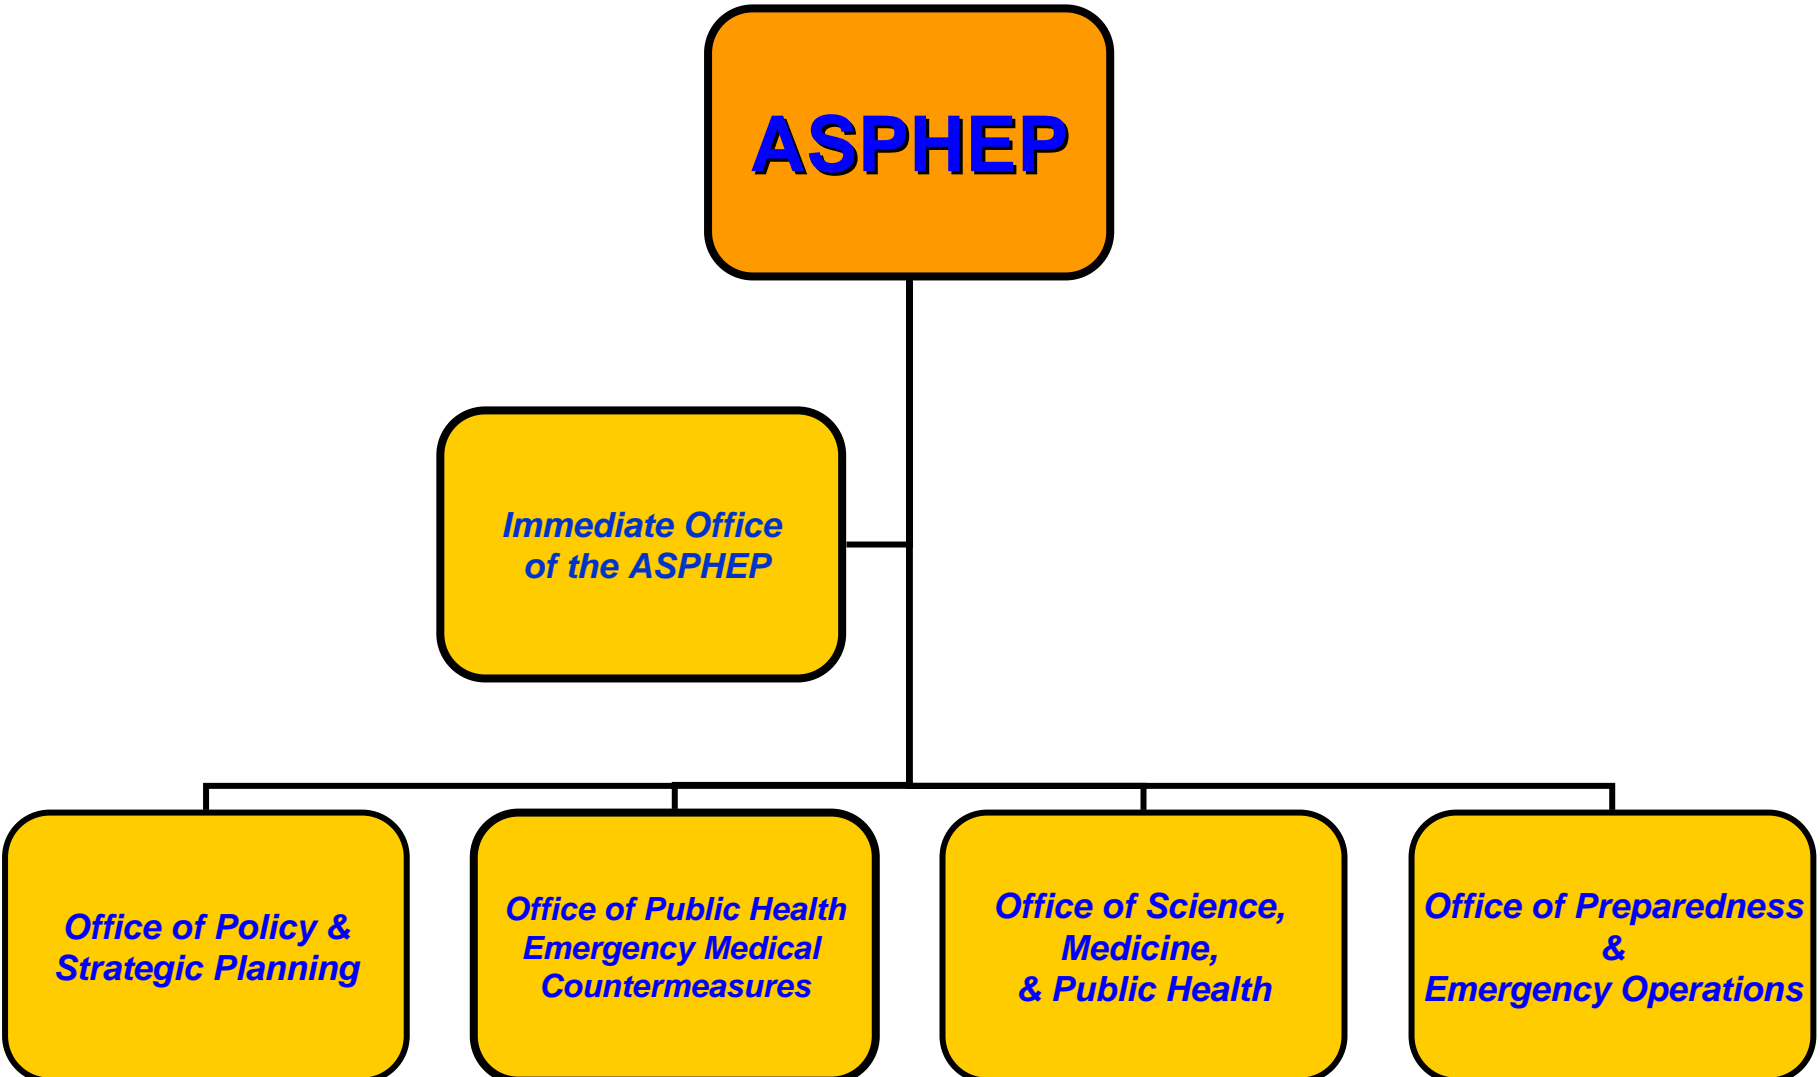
ASPHEP

Immediate Office of the ASPHEP

Office of Policy & Strategic Planning

Office of Public Health Emergency Medical Countermeasures

Office of Science, Medicine, & Public Health

Office of Preparedness & Emergency Operations